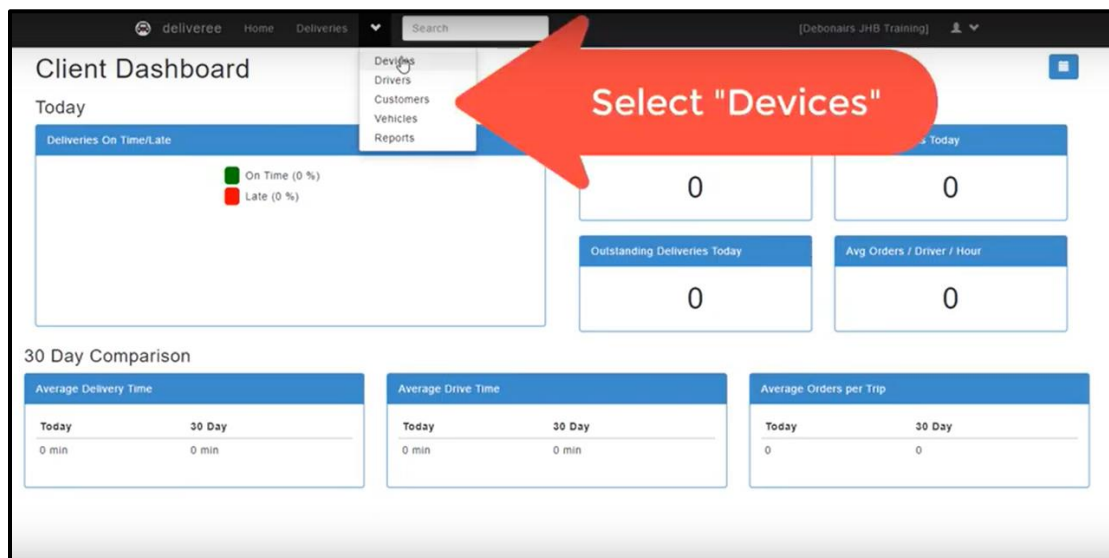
deliveree Home Deliveries Search [Debonairs JHB Training]

Client Dashboard

Devices
Drivers
Customers
Vehicles
Reports

Select "Devices"

Today

Deliveries On Time/Late

On Time (0 %)
Late (0 %)

0

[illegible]s Today

0

Outstanding Deliveries Today

0

Avg Orders / Driver / Hour

0

30 Day Comparison

Average Delivery Time

| Today | 30 Day |
|---|---|
| 0 min | 0 min |

Average Drive Time

| Today | 30 Day |
|---|---|
| 0 min | 0 min |

Average Orders per Trip

| Today | 30 Day |
|---|---|
| 0 | 0 |